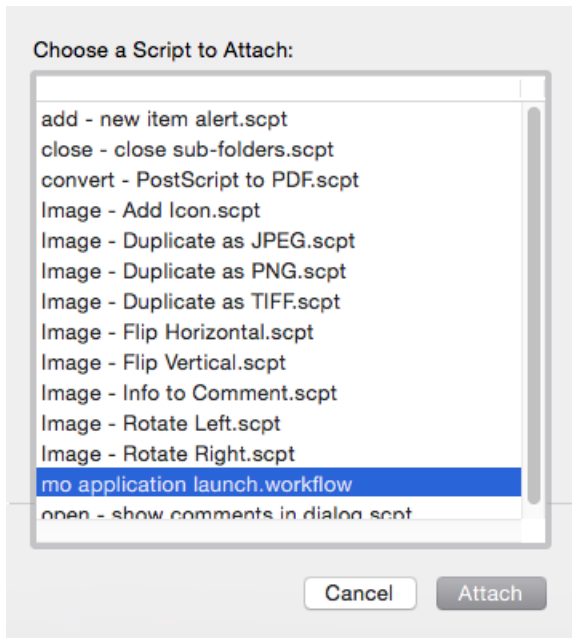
Choose a Script to Attach:

add - new item alert.scpt
close - close sub-folders.scpt
convert - PostScript to PDF.scpt
Image - Add Icon.scpt
Image - Duplicate as JPEG.scpt
Image - Duplicate as PNG.scpt
Image - Duplicate as TIFF.scpt
Image - Flip Horizontal.scpt
Image - Flip Vertical.scpt
Image - Info to Comment.scpt
Image - Rotate Left.scpt
Image - Rotate Right.scpt
mo application launch.workflow
open - show comments in dialog.scpt

Cancel
Attach